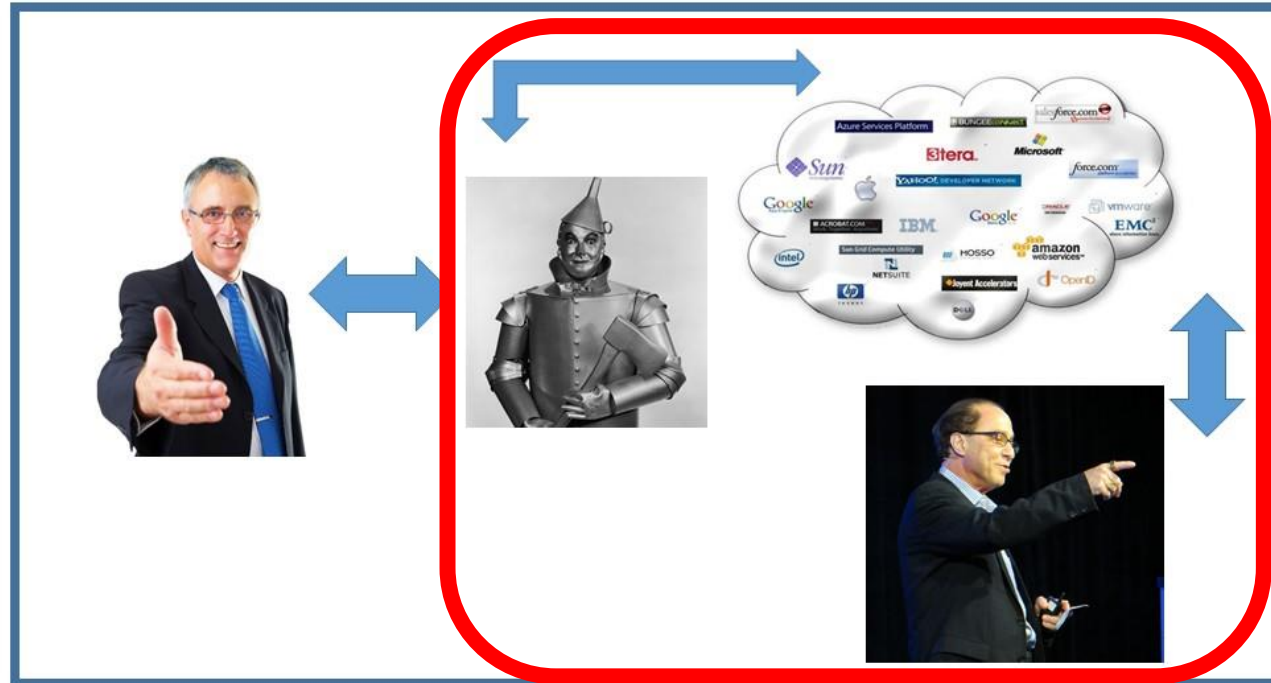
Azure Services Platform
BUNGEEconnect
salesforce.com
Sun
3tera
Microsoft
force.com
YAHOO! DEVELOPER NETWORK
Google
ACROBAT.COM
IBM
Google
ORACLE
vmware
EMC²
intel
Sun Grid Compute Utility
MOSSO
amazon webservices
NETSUITE
Joyent Accelerators
OpenQ
hp
DELL